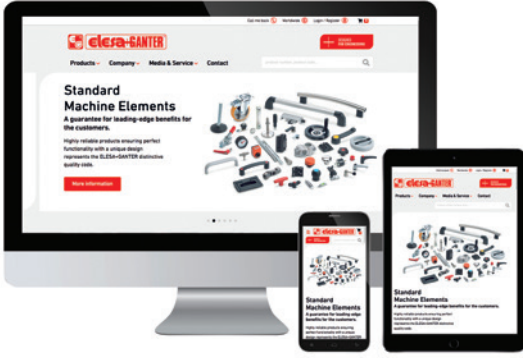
Get me back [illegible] Worldwide Login / Register

elesa+GANTER

Products Company Media & Service Contact

Standard Machine Elements

A guarantee for leading-edge benefits for the customers.

Highly reliable products ensuring perfect functionality with a unique design represents the ELESA+GANTER distinctive quality code.

More information

elesa+GANTER

Products Company Media & Service Contact

Standard Machine Elements

A guarantee for leading-edge benefits for the customers.

Standard Machine Elements

A guarantee for leading-edge benefits for the customers.